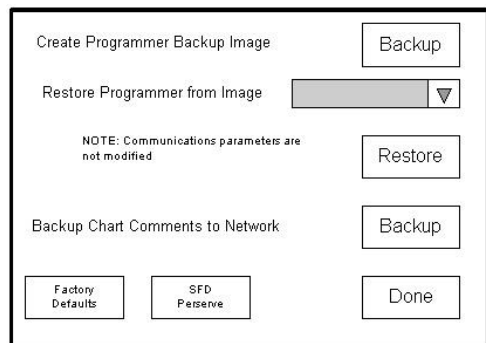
Create Programmer Backup Image

Backup

Restore Programmer from Image

NOTE: Communications parameters are not modified

Restore

Backup Chart Comments to Network

Backup

Factory Defaults

SFD Perserve

Done